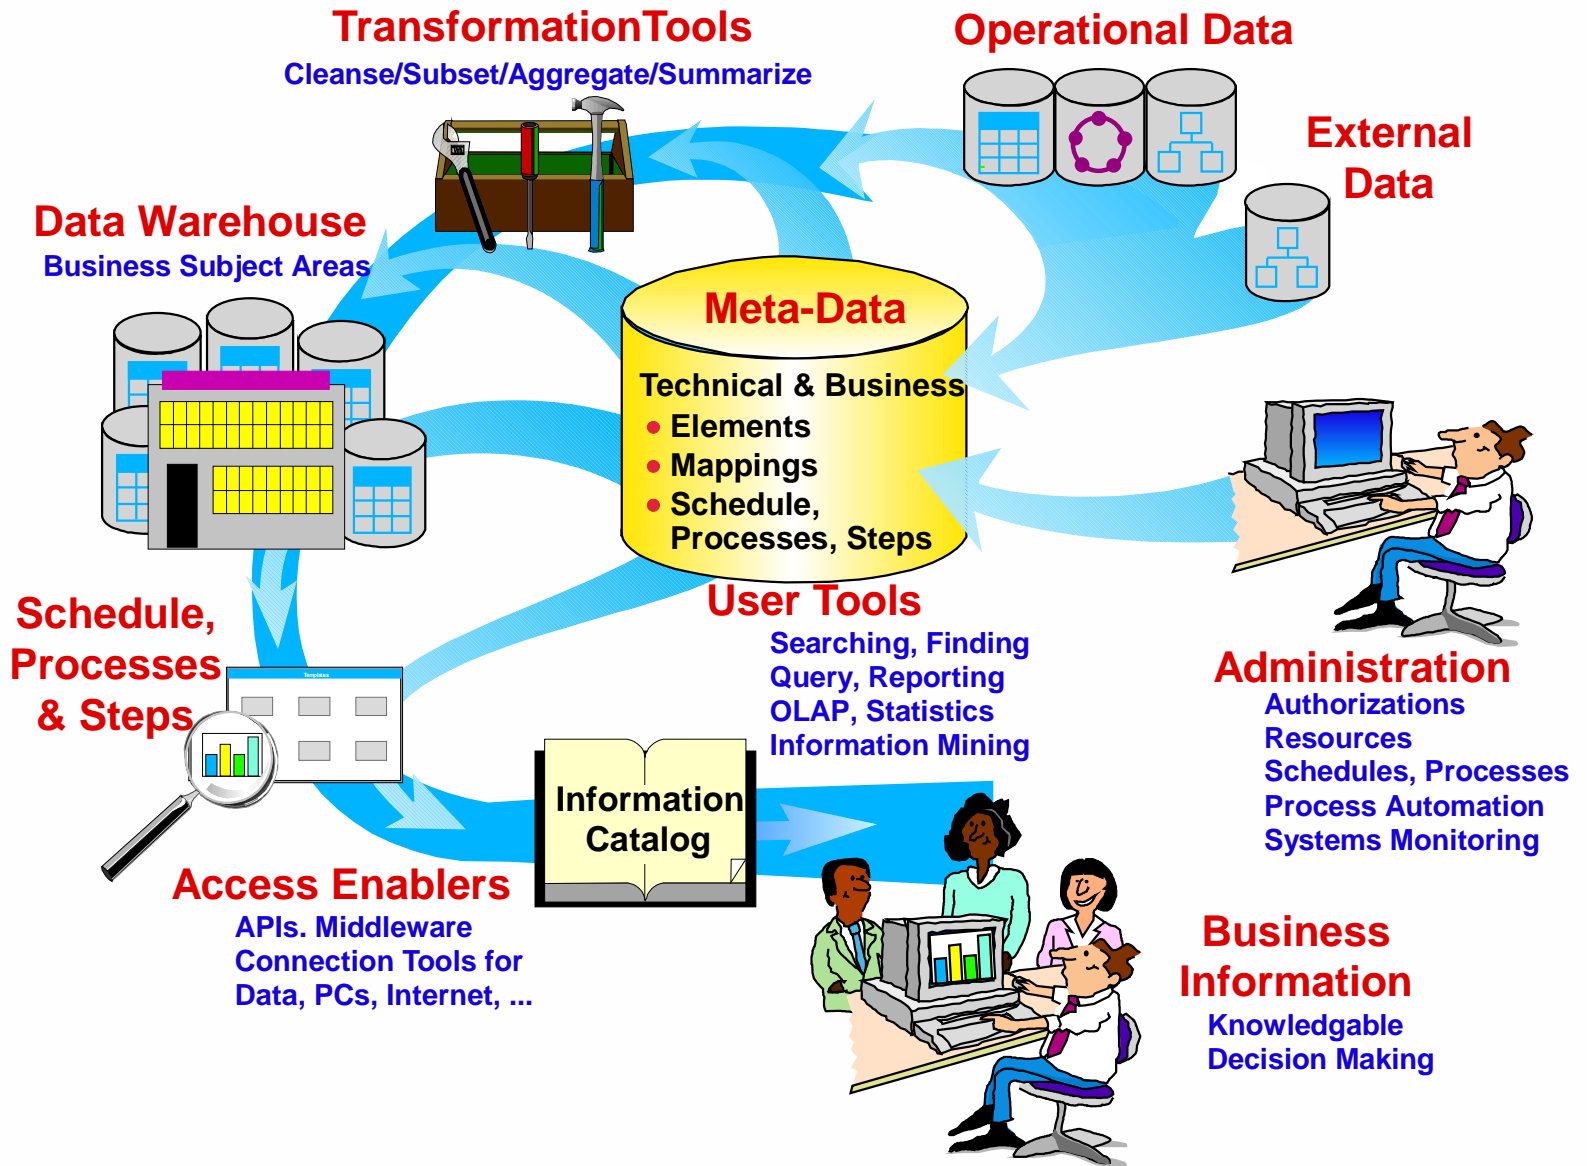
TransformationTools
Cleanse/Subset/Aggregate/Summarize

Operational Data

External Data

Data Warehouse
Business Subject Areas

Meta-Data

Technical & Business
● Elements
● Mappings
● Schedule, Processes, Steps

User Tools
Searching, Finding
Query, Reporting
OLAP, Statistics
Information Mining

Schedule, Processes & Steps

Administration
Authorizations
Resources
Schedules, Processes
Process Automation
Systems Monitoring

Information Catalog

Access Enablers
APIs. Middleware
Connection Tools for
Data, PCs, Internet, ...

Business Information
Knowledgable
Decision Making